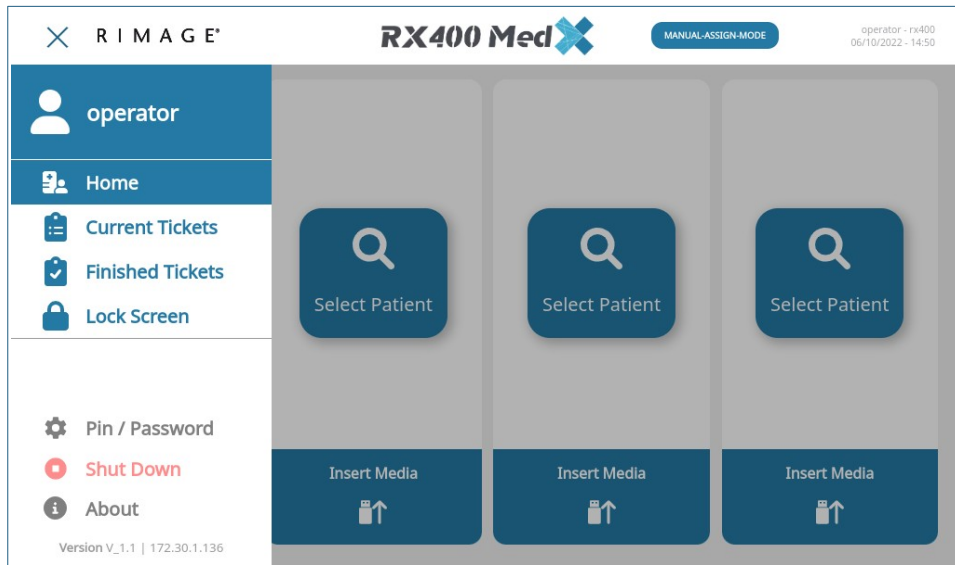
RIMAGE®

RX400 MedX

MANUAL-ASSIGN-MODE

operator - rx400
06/10/2022 - 14:50

operator

Home

Current Tickets

Finished Tickets

Lock Screen

Pin / Password

Shut Down

About

Version V_1.1 | 172.30.1.136

Select Patient

Insert Media

Select Patient

Insert Media

Select Patient

Insert Media